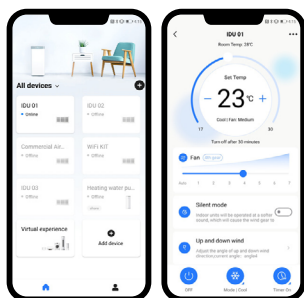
All devices

IDU 01
• Online

IDU 02
• Offline

Commercial Air...
• Offline

WiFi KIT
• Offline

IDU 03
• Offline

Heating water pu...
• Offline

Virtual experience

Add device

IDU 01
Room Temp: 18°C

Set Temp
– 23°C +
Cool | Fan: Medium
17 30
Turn off after 30 minutes

Fan
Auto 1 2 3 4 5 6 7

Silent mode
Indoor units will be operated at a softer sound, which will cause the wind gear to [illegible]

Up and down wind
Adjust the angle of up and down wind direction,current angle : angle4

OFF
Mode | Cool
Timer On